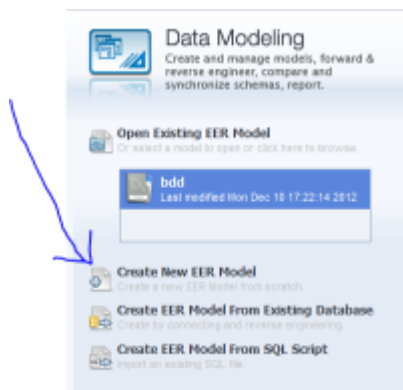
Data Modeling
Create and manage models, forward & reverse engineer, compare and synchronize schemas, report.

Open Existing EER Model
Or select a model to open or click here to browse.

bdd
Last modified Mon Dec 10 17:22:14 2012

Create New EER Model
Create a new EER Model from scratch

Create EER Model From Existing Database
Create by connecting and reverse engineering

Create EER Model From SQL Script
Import an existing SQL file.